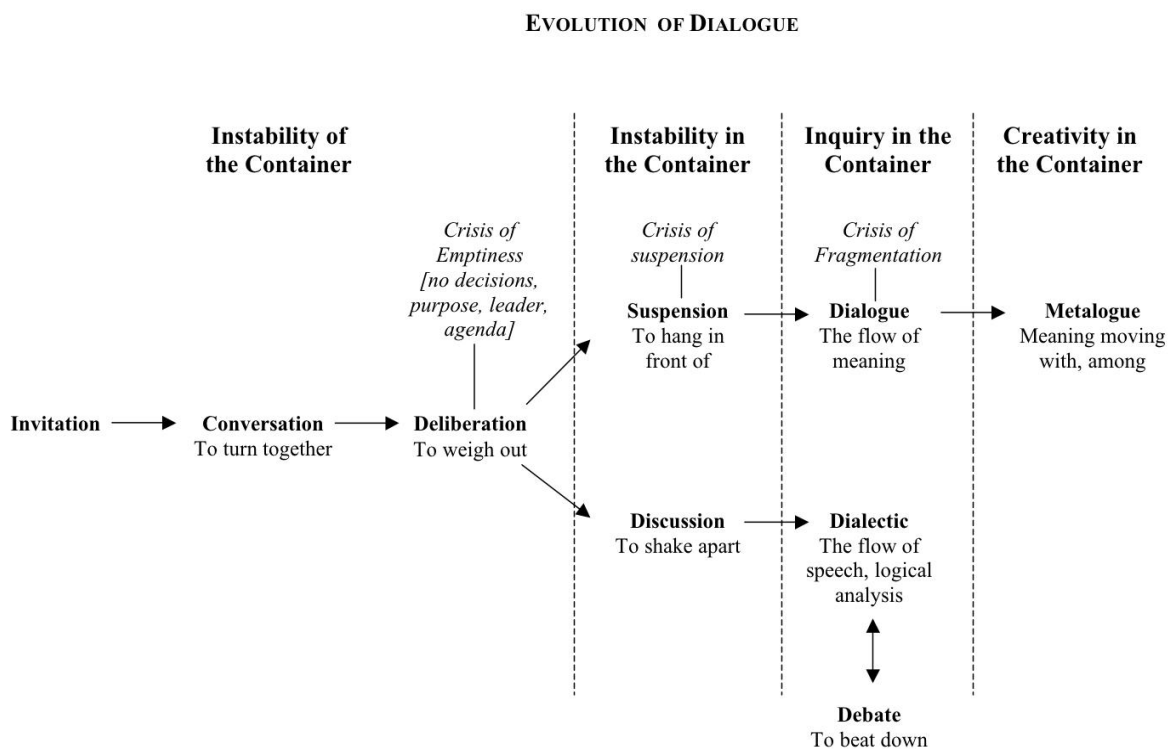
EVOLUTION OF DIALOGUE

Instability of the Container

Instability in the Container

Inquiry in the Container

Creativity in the Container

Crisis of Emptiness [no decisions, purpose, leader, agenda]

Crisis of suspension

Crisis of Fragmentation

Invitation

Conversation
To turn together

Deliberation
To weigh out

Suspension
To hang in front of

Dialogue
The flow of meaning

Metalogue
Meaning moving with, among

Discussion
To shake apart

Dialectic
The flow of speech, logical analysis

Debate
To beat down